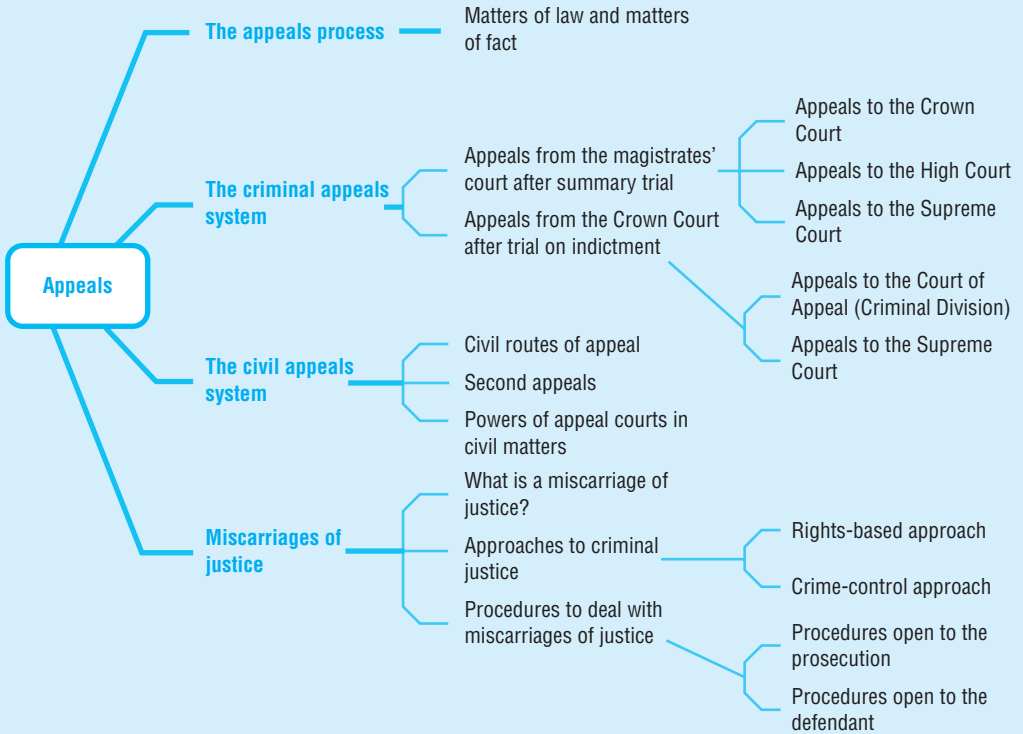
Appeals

The appeals process

Matters of law and matters of fact

The criminal appeals system

Appeals from the magistrates' court after summary trial

Appeals to the Crown Court

Appeals to the High Court

Appeals to the Supreme Court

Appeals from the Crown Court after trial on indictment

Appeals to the Court of Appeal (Criminal Division)

Appeals to the Supreme Court

The civil appeals system

Civil routes of appeal

Second appeals

Powers of appeal courts in civil matters

Miscarriages of justice

What is a miscarriage of justice?

Approaches to criminal justice

Rights-based approach

Crime-control approach

Procedures to deal with miscarriages of justice

Procedures open to the prosecution

Procedures open to the defendant